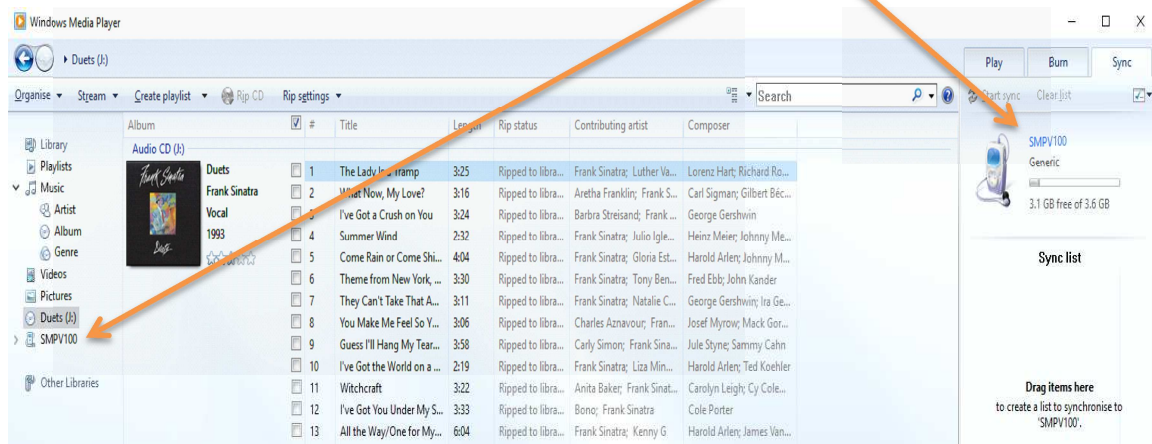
Windows Media Player

Duets (J:)

Play | Burn | Sync

Organise ▾ Stream ▾ Create playlist ▾ Rip CD Rip settings ▾

Search

Start sync Clear list

Library
Playlists
Music
Artist
Album
Genre
Videos
Pictures
Duets (J:)
SMPV100

Other Libraries

Album

Audio CD (J:)

Frank Sinatra Duets

Duets
Frank Sinatra
Vocal
1993

| # | Title | Length | Rip status | Contributing artist | Composer |
|---|---|---|---|---|---|
| 1 | The Lady Is a Tramp | 3:25 | Ripped to libra... | Frank Sinatra; Luther Va... | Lorenz Hart; Richard Ro... |
| 2 | What Now, My Love? | 3:16 | Ripped to libra... | Aretha Franklin; Frank S... | Carl Sigman; Gilbert Béc... |
| 3 | I've Got a Crush on You | 3:24 | Ripped to libra... | Barbra Streisand; Frank ... | George Gershwin |
| 4 | Summer Wind | 2:32 | Ripped to libra... | Frank Sinatra; Julio Igle... | Heinz Meier; Johnny Me... |
| 5 | Come Rain or Come Shi... | 4:04 | Ripped to libra... | Frank Sinatra; Gloria Est... | Harold Arlen; Johnny M... |
| 6 | Theme from New York, ... | 3:30 | Ripped to libra... | Frank Sinatra; Tony Ben... | Fred Ebb; John Kander |
| 7 | They Can't Take That A... | 3:11 | Ripped to libra... | Frank Sinatra; Natalie C... | George Gershwin; Ira Ge... |
| 8 | You Make Me Feel So Y... | 3:06 | Ripped to libra... | Charles Aznavour; Fran... | Josef Myrow; Mack Gor... |
| 9 | Guess I'll Hang My Tear... | 3:58 | Ripped to libra... | Carly Simon; Frank Sina... | Jule Styne; Sammy Cahn |
| 10 | I've Got the World on a ... | 2:19 | Ripped to libra... | Frank Sinatra; Liza Min... | Harold Arlen; Ted Koehler |
| 11 | Witchcraft | 3:22 | Ripped to libra... | Anita Baker; Frank Sinat... | Carolyn Leigh; Cy Cole... |
| 12 | I've Got You Under My S... | 3:33 | Ripped to libra... | Bono; Frank Sinatra | Cole Porter |
| 13 | All the Way/One for My... | 6:04 | Ripped to libra... | Frank Sinatra; Kenny G | Harold Arlen; James Van... |

SMPV100
Generic
3.1 GB free of 3.6 GB

Sync list

Drag items here
to create a list to synchronise to 'SMPV100'.